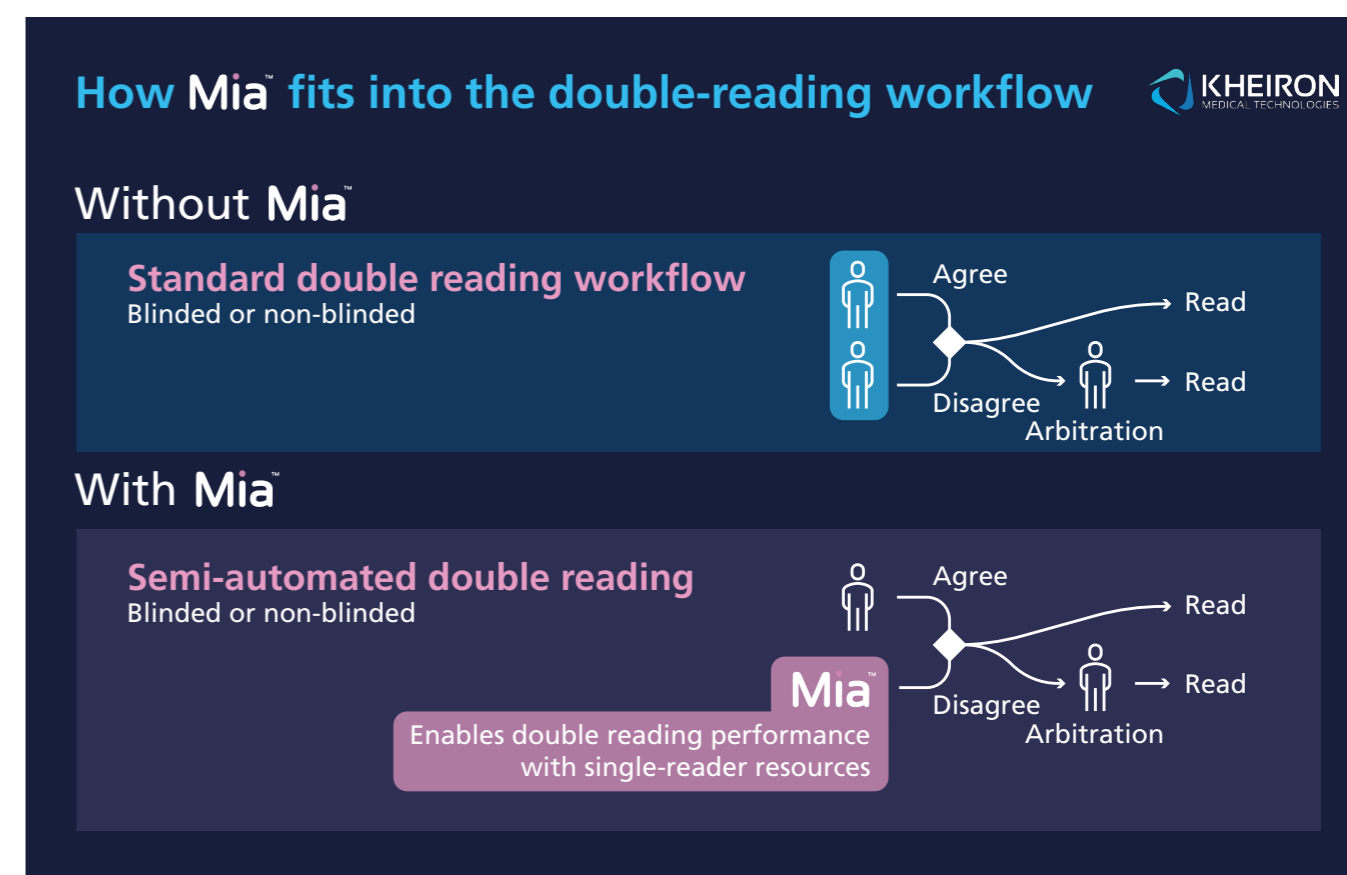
How Mia™ fits into the double-reading workflow

KHEIRON MEDICAL TECHNOLOGIES

Without Mia™

Standard double reading workflow
Blinded or non-blinded

Agree
Read
Read
Disagree
Arbitration

With Mia™

Semi-automated double reading
Blinded or non-blinded

Agree
Read
Mia™
Read
Disagree
Arbitration

Enables double reading performance with single-reader resources